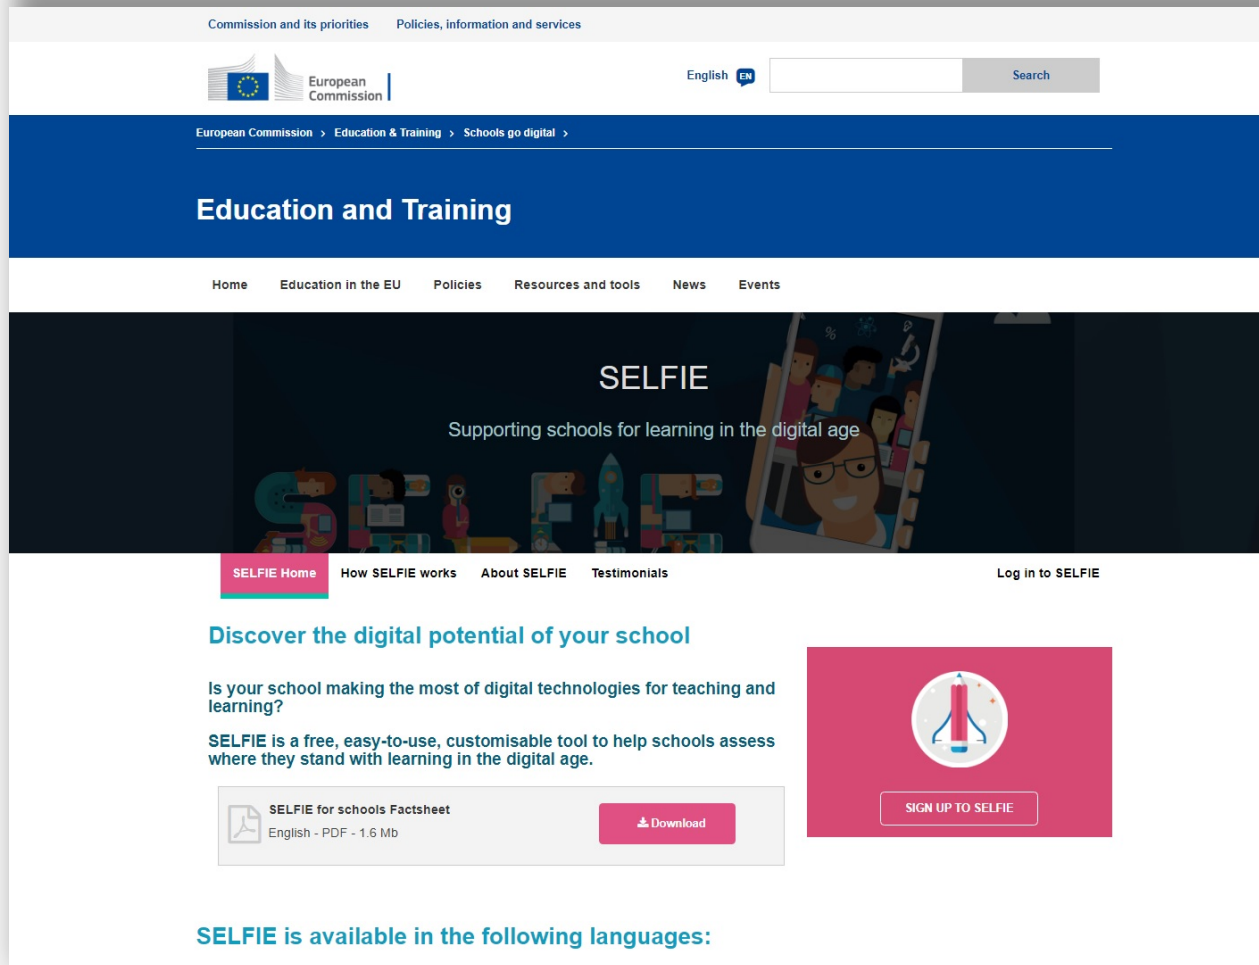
Commission and its priorities Policies, information and services

European Commission

English EN

Search

European Commission > Education & Training > Schools go digital >

Education and Training

Home Education in the EU Policies Resources and tools News Events

SELFIE

Supporting schools for learning in the digital age

SELFIE Home How SELFIE works About SELFIE Testimonials Log in to SELFIE

Discover the digital potential of your school

Is your school making the most of digital technologies for teaching and learning?

SELFIE is a free, easy-to-use, customisable tool to help schools assess where they stand with learning in the digital age.

SELFIE for schools Factsheet
English - PDF - 1.6 Mb

Download

SIGN UP TO SELFIE

SELFIE is available in the following languages: